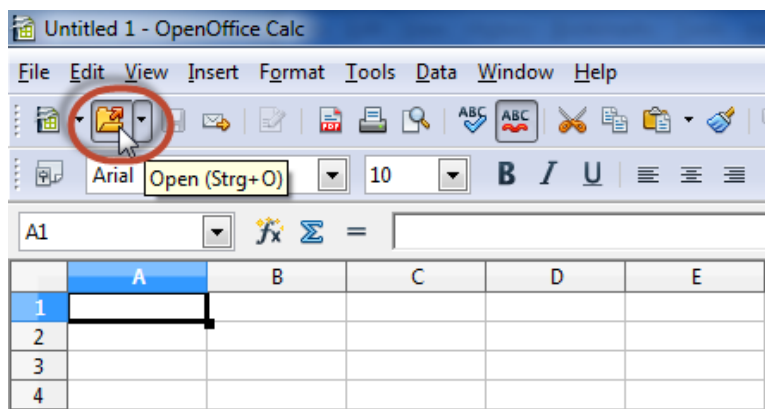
Untitled 1 - OpenOffice Calc

File Edit View Insert Format Tools Data Window Help

Arial Open (Strg+O) 10 B I U

A1 $f_x$ Σ =

| | A | B | C | D | E |
|---|---|---|---|---|---|
| 1 | | | | | |
| 2 | | | | | |
| 3 | | | | | |
| 4 | | | | | |